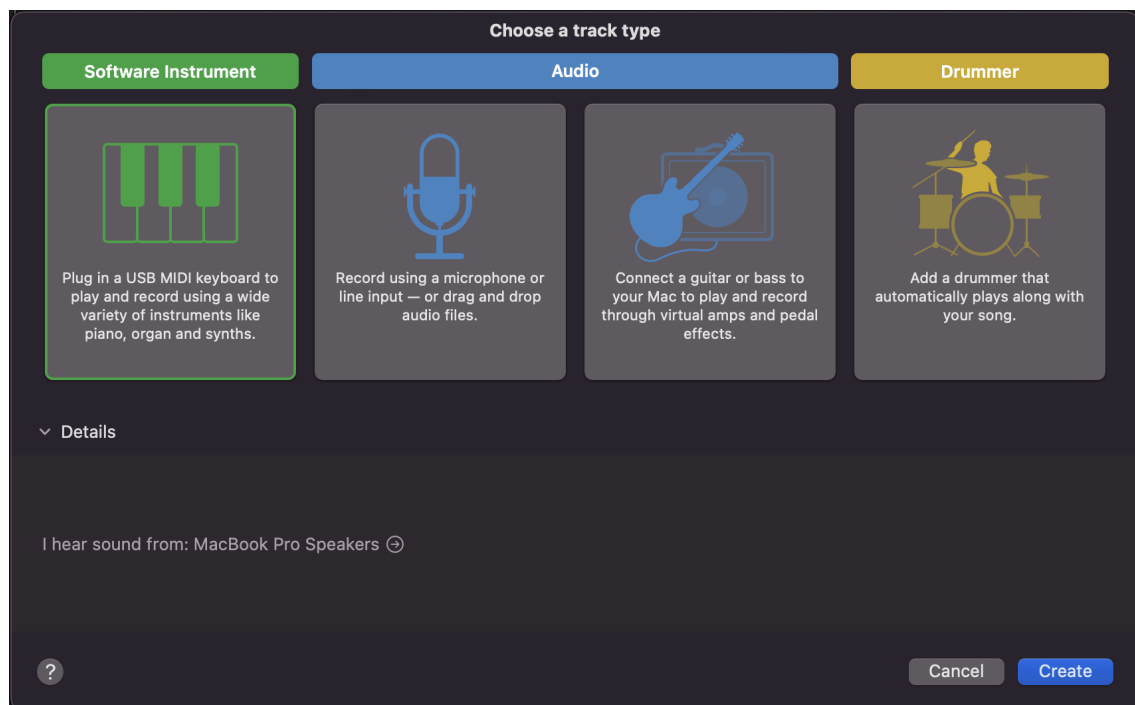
Choose a track type

Software Instrument

Audio

Drummer

Plug in a USB MIDI keyboard to play and record using a wide variety of instruments like piano, organ and synths.

Record using a microphone or line input — or drag and drop audio files.

Connect a guitar or bass to your Mac to play and record through virtual amps and pedal effects.

Add a drummer that automatically plays along with your song.

Details

I hear sound from: MacBook Pro Speakers

?

Cancel

Create